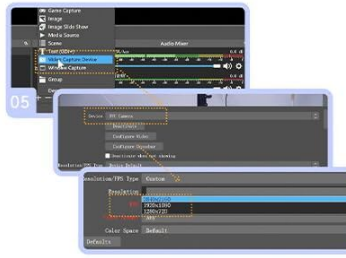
Game Capture
Image
Image Slide Show
Media Source
Scene
Text (GDI+)
Video Capture Device
Window Capture
Group
Audio Mixer
05
Device
Deactivate
Configure Video
Configure Crossbar
Deactivate when not showing
Resolution/FPS Type
Custom
Resolution
1920x1080
1280x720
Color Space
Default
Defaults